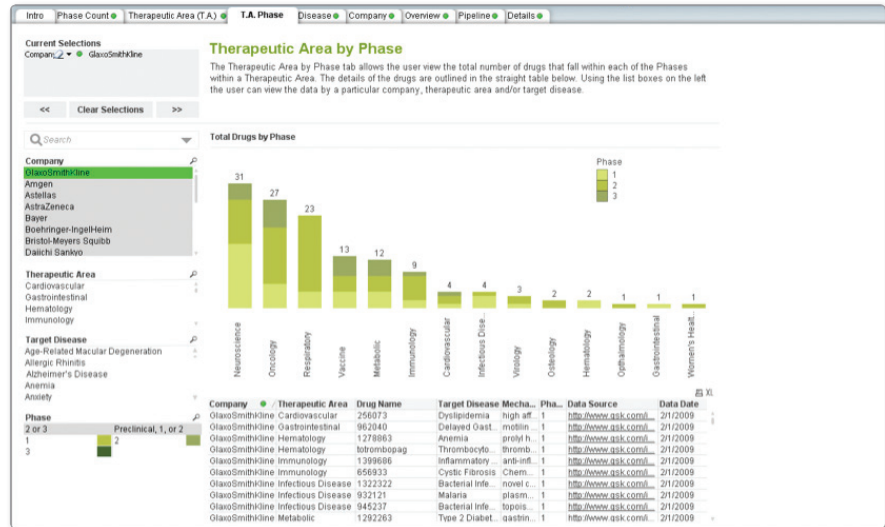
Intro | Phase Count | Therapeutic Area (T.A.) | T.A. Phase | Disease | Company | Overview | Pipeline | Details

Current Selections
Company ▾ GlaxoSmithKline

<< | Clear Selections | >>

Search

Company
GlaxoSmithKline
Amgen
Astellas
AstraZeneca
Bayer
Boehringer-IngelHeim
Bristol-Meyers Squibb
Daiichi Sankyo

Therapeutic Area
Cardiovascular
Gastrointestinal
Hematology
Immunology

Target Disease
Age-Related Macular Degeneration
Allergic Rhinitis
Alzheimer's Disease
Anemia
Anxiety

Phase
2 or 3 | Preclinical, 1, or 2
1 | 2
3

Therapeutic Area by Phase

The Therapeutic Area by Phase tab allows the user view the total number of drugs that fall within each of the Phases within a Therapeutic Area. The details of the drugs are outlined in the straight table below. Using the list boxes on the left the user can view the data by a particular company, therapeutic area and/or target disease.

Total Drugs by Phase

Phase
1
2
3

31 27 23 13 12 9 4 4 3 2 2 1 1 1

Neuroscience
Oncology
Respiratory
Vaccine
Metabolic
Immunology
Cardiovascular
Infectious Dise...
Virology
Osteology
Hematology
Opthalmology
Gastrointestinal
Women's Healt...

XL

| Company | Therapeutic Area | Drug Name | Target Disease | Mecha... | Pha... | Data Source | Data Date |
|---|---|---|---|---|---|---|---|
| GlaxoSmithKline | Cardiovascular | 256073 | Dyslipidemia | high aff... | 1 | http://www.gsk.com/i... | 2/1/2009 |
| GlaxoSmithKline | Gastrointestinal | 962040 | Delayed Gast... | motilin ... | 1 | http://www.gsk.com/i... | 2/1/2009 |
| GlaxoSmithKline | Hematology | 1278863 | Anemia | prolyl h... | 1 | http://www.gsk.com/i... | 2/1/2009 |
| GlaxoSmithKline | Hematology | eltrombopag | Thrombocyto... | thromb... | 1 | http://www.gsk.com/i... | 2/1/2009 |
| GlaxoSmithKline | Immunology | 1399686 | Inflammatory ... | anti-infl... | 1 | http://www.gsk.com/i... | 2/1/2009 |
| GlaxoSmithKline | Immunology | 656933 | Cystic Fibrosis | Chem... | 1 | http://www.gsk.com/i... | 2/1/2009 |
| GlaxoSmithKline | Infectious Disease | 1322322 | Bacterial Infe... | novel c... | 1 | http://www.gsk.com/i... | 2/1/2009 |
| GlaxoSmithKline | Infectious Disease | 932121 | Malaria | plasm... | 1 | http://www.gsk.com/i... | 2/1/2009 |
| GlaxoSmithKline | Infectious Disease | 945237 | Bacterial Infe... | topois... | 1 | http://www.gsk.com/i... | 2/1/2009 |
| GlaxoSmithKline | Metabolic | 1292263 | Type 2 Diabet... | gastrin... | 1 | http://www.gsk.com/i... | 2/1/2009 |